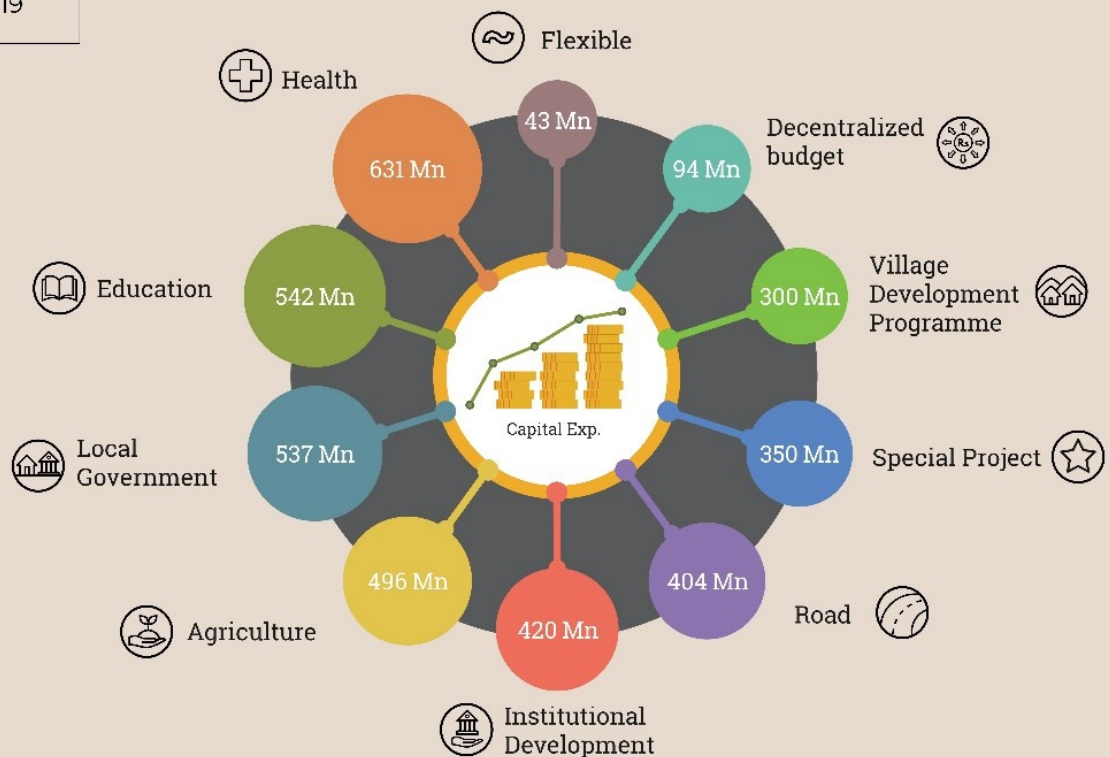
19

Flexible

Health

43 Mn

Decentralized budget

631 Mn

94 Mn

Education

542 Mn

Village Development Programme

300 Mn

Capital Exp.

Local Government

537 Mn

350 Mn

Special Project

496 Mn

404 Mn

Road

Agriculture

420 Mn

Institutional Development